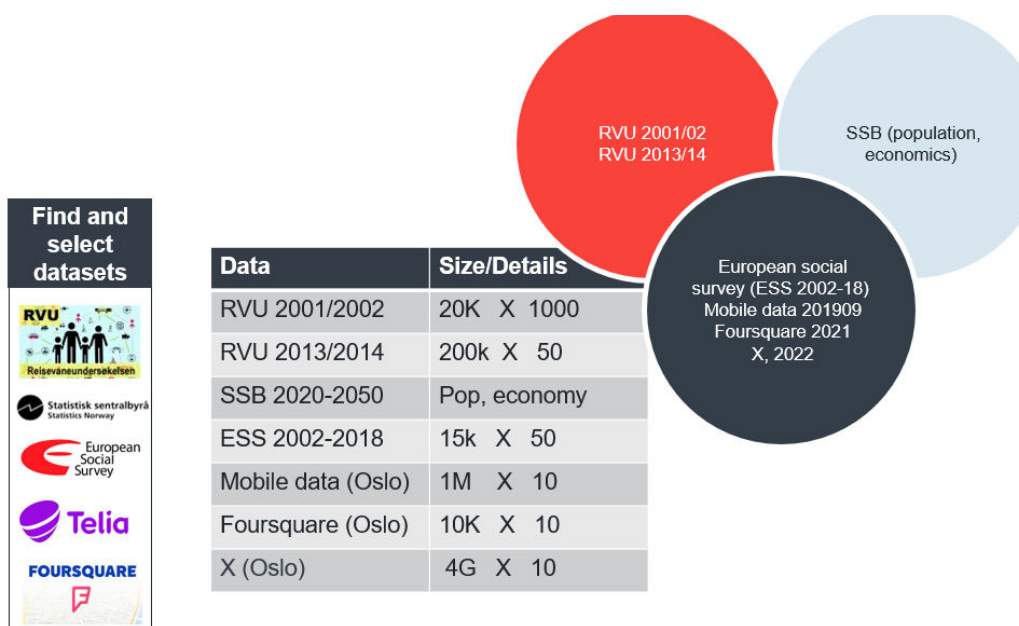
Find and select datasets

RVU
Reisevaneundersøkelsen

Statistisk sentralbyrå
Statistics Norway

European Social Survey

Telia

FOURSQUARE

| Data | Size/Details |
|---|---|
| RVU 2001/2002 | 20K X 1000 |
| RVU 2013/2014 | 200k X 50 |
| SSB 2020-2050 | Pop, economy |
| ESS 2002-2018 | 15k X 50 |
| Mobile data (Oslo) | 1M X 10 |
| Foursquare (Oslo) | 10K X 10 |
| X (Oslo) | 4G X 10 |

RVU 2001/02
RVU 2013/14

SSB (population, economics)

European social survey (ESS 2002-18)
Mobile data 201909
Foursquare 2021
X, 2022